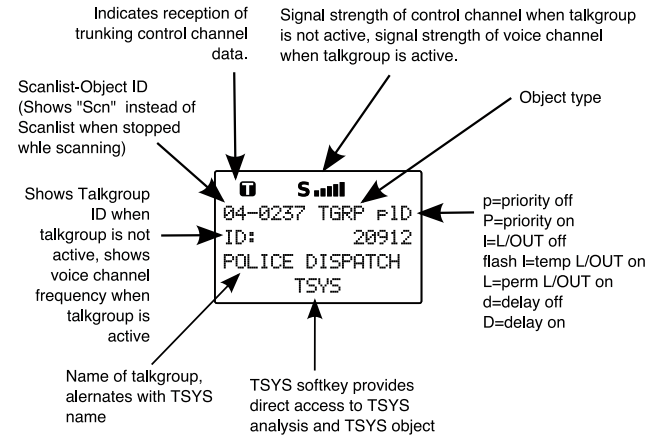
Indicates reception of trunking control channel data.

Signal strength of control channel when talkgroup is not active, signal strength of voice channel when talkgroup is active.

Scanlist-Object ID (Shows "Scn" instead of Scanlist when stopped whle scanning)

Object type

T S

04-0237 TGRP plD
ID: 20912
POLICE DISPATCH
TSYS

Shows Talkgroup ID when talkgroup is not active, shows voice channel frequency when talkgroup is active

p=priority off
P=priority on
l=L/OUT off
flash l=temp L/OUT on
L=perm L/OUT on
d=delay off
D=delay on

Name of talkgroup, alernates with TSYS name

TSYS softkey provides direct access to TSYS analysis and TSYS object